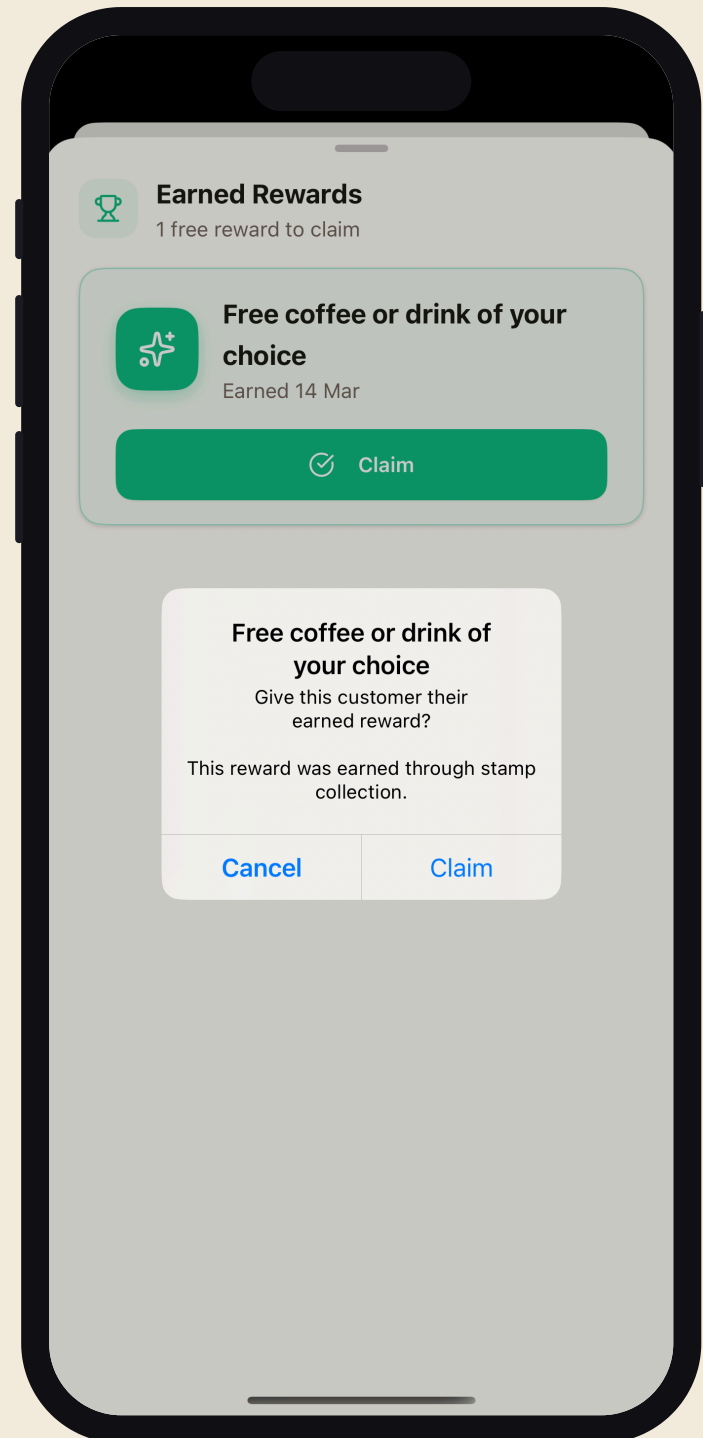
Earned Rewards
1 free reward to claim

Free coffee or drink of your choice
Earned 14 Mar

Claim

Free coffee or drink of your choice
Give this customer their earned reward?

This reward was earned through stamp collection.

Cancel
Claim